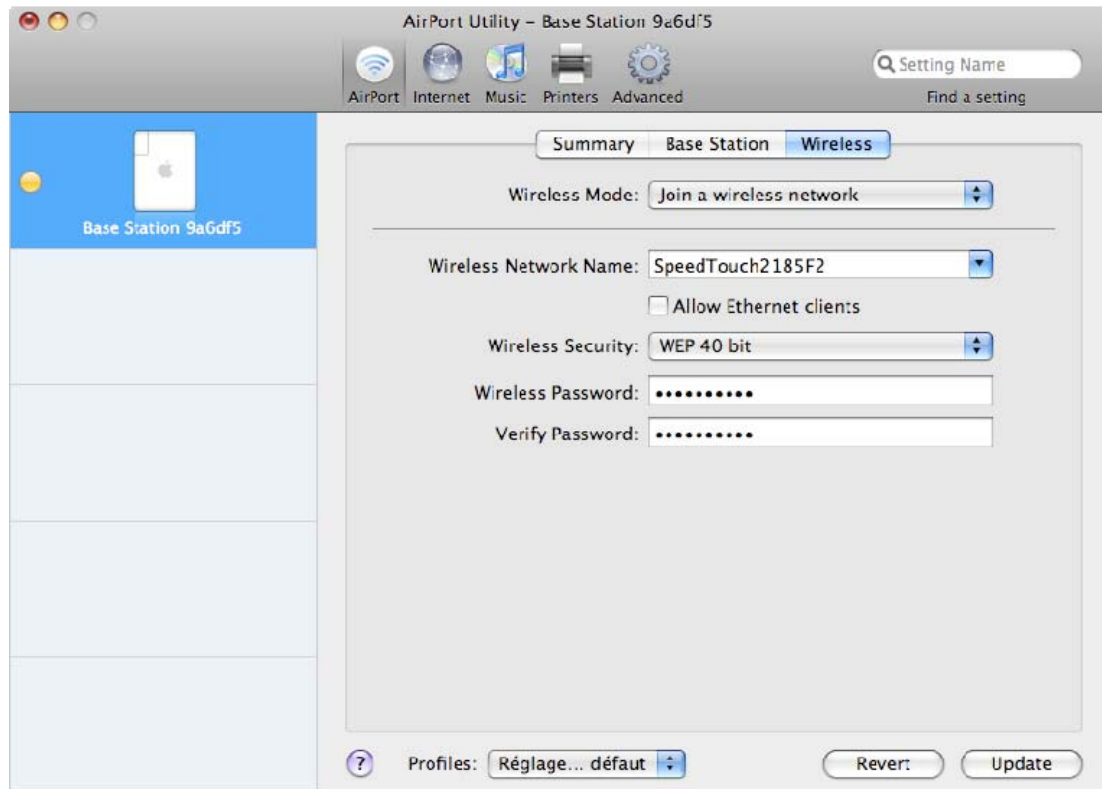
AirPort Utility – Base Station 9a6df5

AirPort Internet Music Printers Advanced

Setting Name
Find a setting

Base Station 9a6df5

Summary Base Station Wireless

Wireless Mode: Join a wireless network

Wireless Network Name: SpeedTouch2185F2

Allow Ethernet clients

Wireless Security: WEP 40 bit

Wireless Password: ••••••••••

Verify Password: ••••••••••

?

Profiles: Réglage... défaut

Revert Update